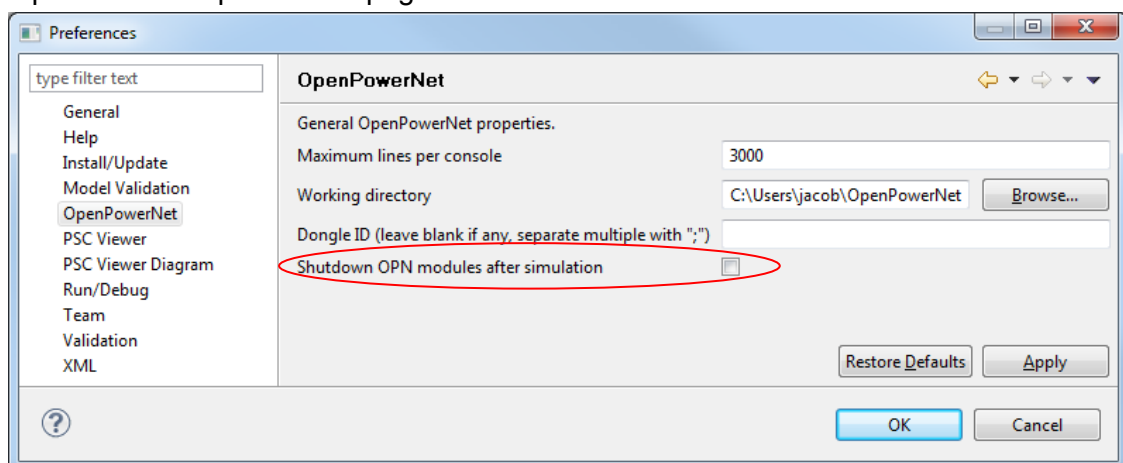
Preferences

type filter text

General
Help
Install/Update
Model Validation
OpenPowerNet
PSC Viewer
PSC Viewer Diagram
Run/Debug
Team
Validation
XML

OpenPowerNet

General OpenPowerNet properties.

Maximum lines per console 3000

Working directory C:\Users\jacob\OpenPowerNet Browse...

Dongle ID (leave blank if any, separate multiple with ";")

Shutdown OPN modules after simulation

Restore Defaults Apply

OK Cancel